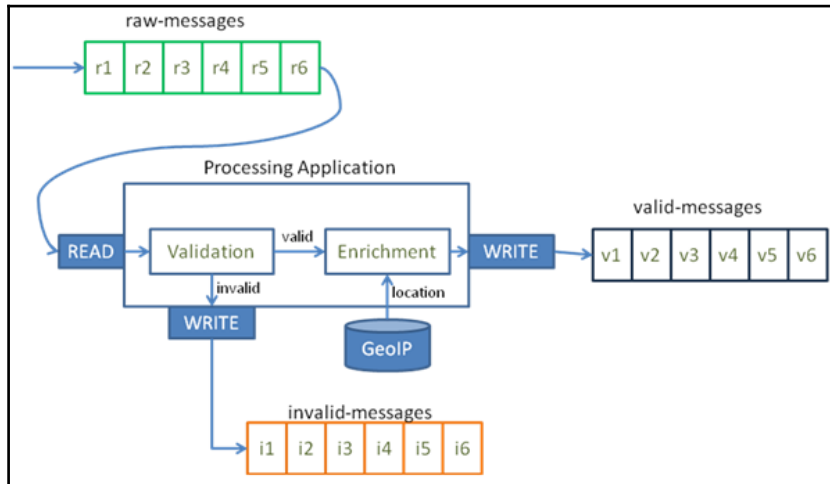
raw-messages

r1 r2 r3 r4 r5 r6

Processing Application

READ

Validation

valid

Enrichment

WRITE

valid-messages

v1 v2 v3 v4 v5 v6

invalid

location

WRITE

GeoIP

invalid-messages

i1 i2 i3 i4 i5 i6